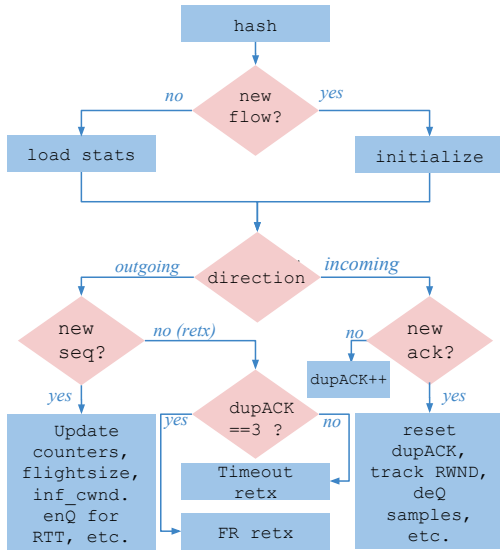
hash

no

new flow?

yes

load stats

initialize

outgoing

direction

incoming

new seq?

no (retx)

no

new ack?

dupACK++

yes

yes

dupACK ==3 ?

no

yes

Update counters, flightsize, inf_cwnd. enQ for RTT, etc.

Timeout retx

FR retx

reset dupACK, track RWND, deQ samples, etc.